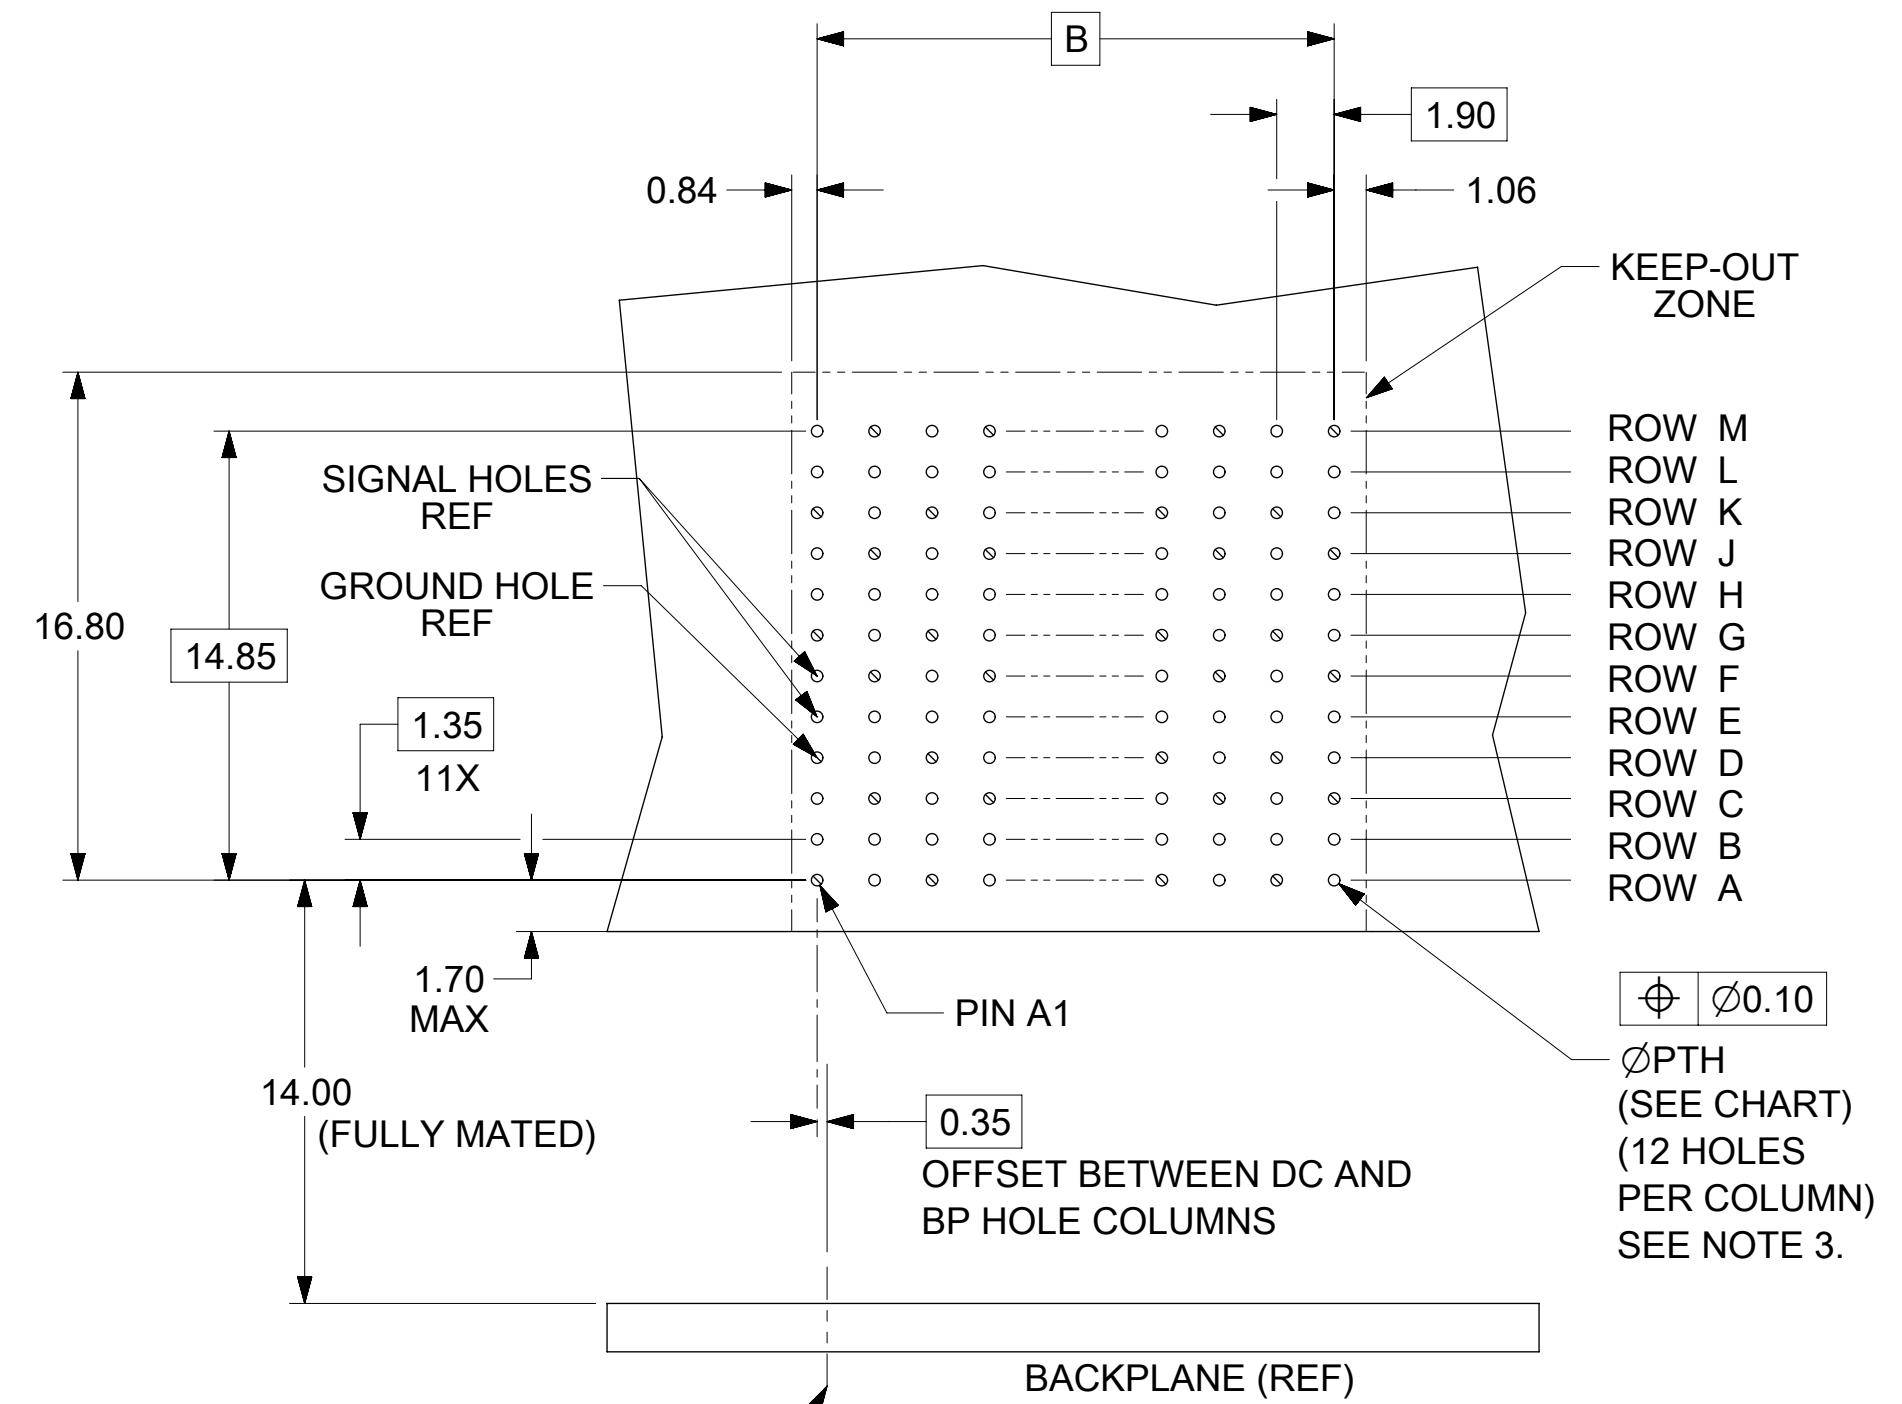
B

1.90

0.84

1.06

KEEP-OUT ZONE

SIGNAL HOLES REF

GROUND HOLE REF

16.80

14.85

1.35

11X

ROW M
ROW L
ROW K
ROW J
ROW H
ROW G
ROW F
ROW E
ROW D
ROW C
ROW B
ROW A

1.70 MAX

PIN A1

$\oplus$ | $\varnothing$0.10

$\varnothing$PTH (SEE CHART) (12 HOLES PER COLUMN) SEE NOTE 3.

14.00 (FULLY MATED)

0.35

OFFSET BETWEEN DC AND BP HOLE COLUMNS

BACKPLANE (REF)